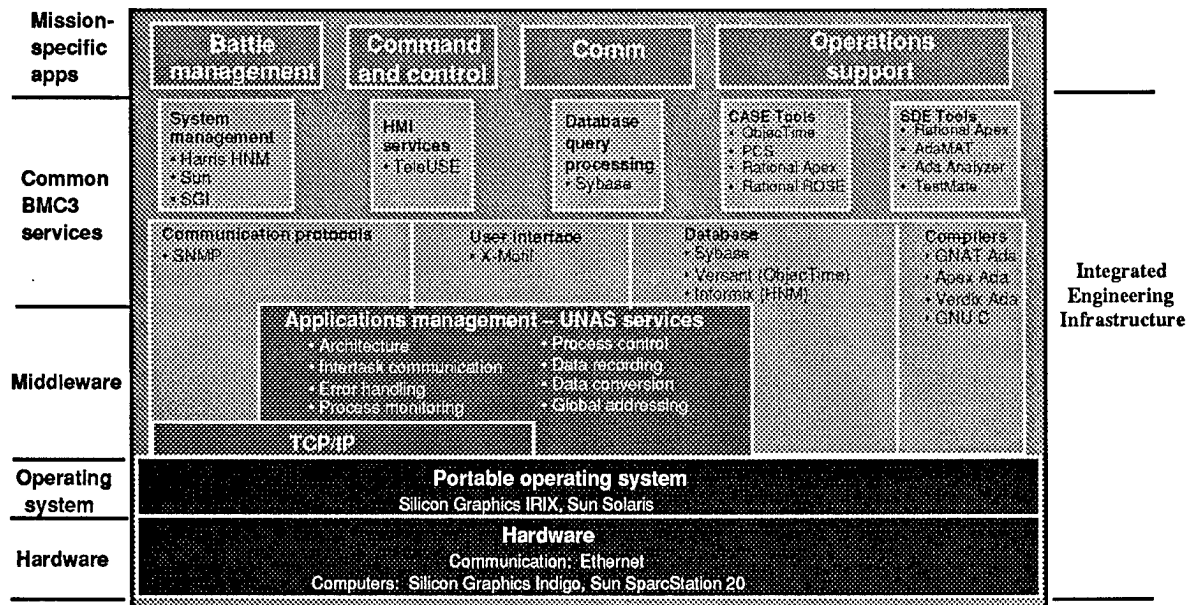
Mission-specific apps

Battle management

Command and control

Comm

Operations support

Common BMC3 services

System management
• Harris HNM
• Sun
• SGI

HMI services
• TeleUSE

Database query processing
• Sybase

CASE Tools
• ObjecTime
• PCS
• Rational Apex
• Rational ROSE

SDE Tools
• Rational Apex
• AdaMAT
• Ada Analyzer
• TestMate

Communication protocols
• SNMP

User interface
• X-Motif

Database
• Sybase
• Versant (ObjecTime)
• Informix (HNM)

Compilers
• GNAT Ada
• Apex Ada
• Verdix Ada
• GNU C

Integrated Engineering Infrastructure

Middleware

Applications management – UNAS services
• Architecture
• Intertask communication
• Error handling
• Process monitoring
• Process control
• Data recording
• Data conversion
• Global addressing

TCP/IP

Operating system

Portable operating system
Silicon Graphics IRIX, Sun Solaris

Hardware

Hardware
Communication: Ethernet
Computers: Silicon Graphics Indigo, Sun SparcStation 20